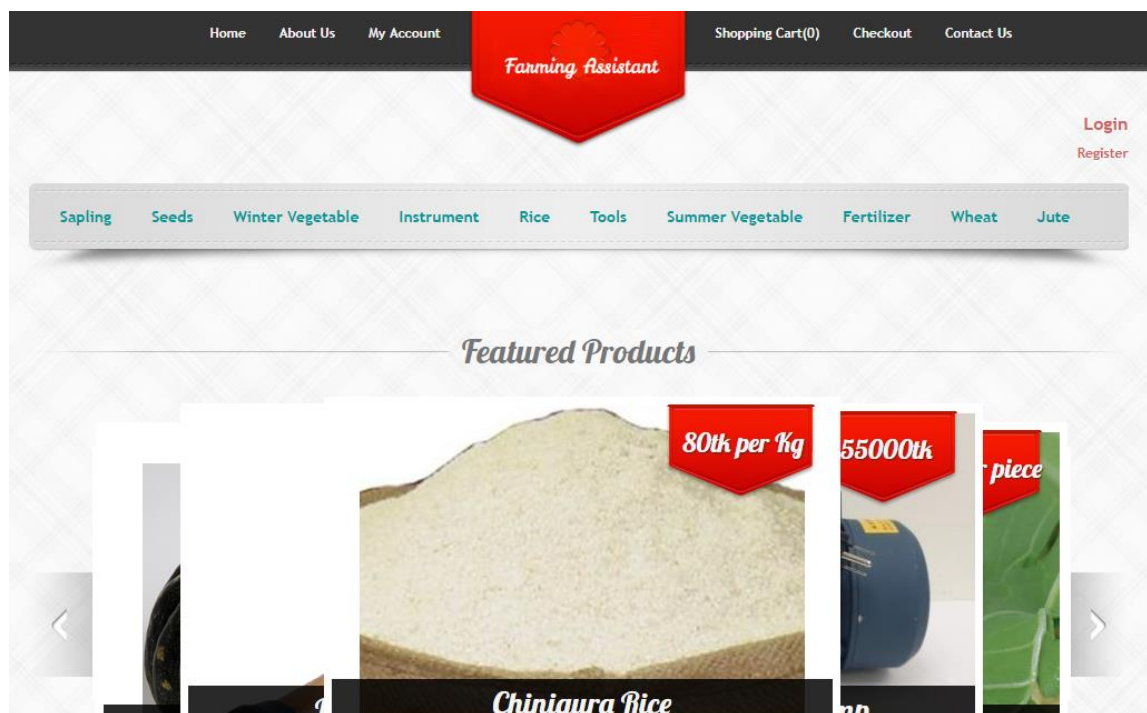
Home About Us My Account

Farming Assistant

Shopping Cart(0) Checkout Contact Us

Login
Register

Sapling Seeds Winter Vegetable Instrument Rice Tools Summer Vegetable Fertilizer Wheat Jute

Featured Products

80tk per Kg

55000tk

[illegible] piece

Chiniqura Rice

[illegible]mp